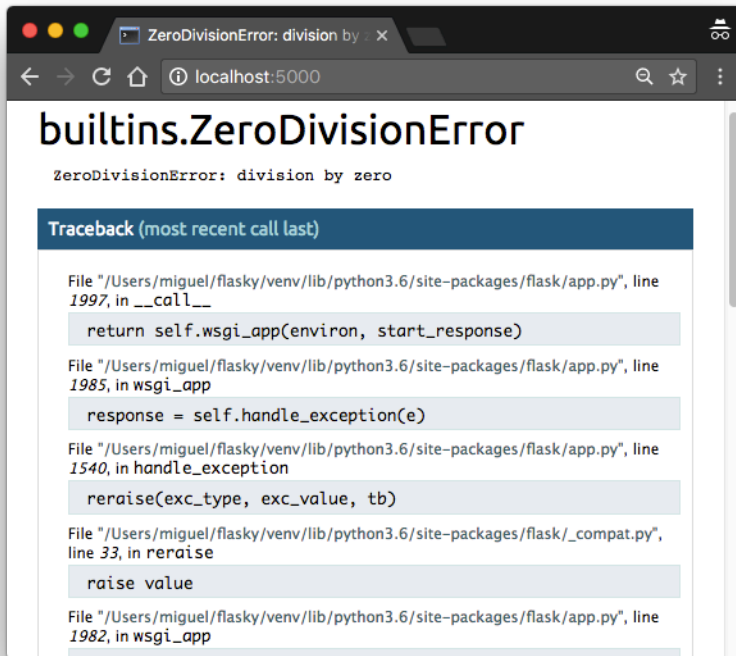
ZeroDivisionError: division by z

localhost:5000

builtins.ZeroDivisionError

ZeroDivisionError: division by zero

Traceback (most recent call last)

File "/Users/miguel/flasky/venv/lib/python3.6/site-packages/flask/app.py", line 1997, in __call__

return self.wsgi_app(environ, start_response)

File "/Users/miguel/flasky/venv/lib/python3.6/site-packages/flask/app.py", line 1985, in wsgi_app

response = self.handle_exception(e)

File "/Users/miguel/flasky/venv/lib/python3.6/site-packages/flask/app.py", line 1540, in handle_exception

reraise(exc_type, exc_value, tb)

File "/Users/miguel/flasky/venv/lib/python3.6/site-packages/flask/_compat.py", line 33, in reraise

raise value

File "/Users/miguel/flasky/venv/lib/python3.6/site-packages/flask/app.py", line 1982, in wsgi_app